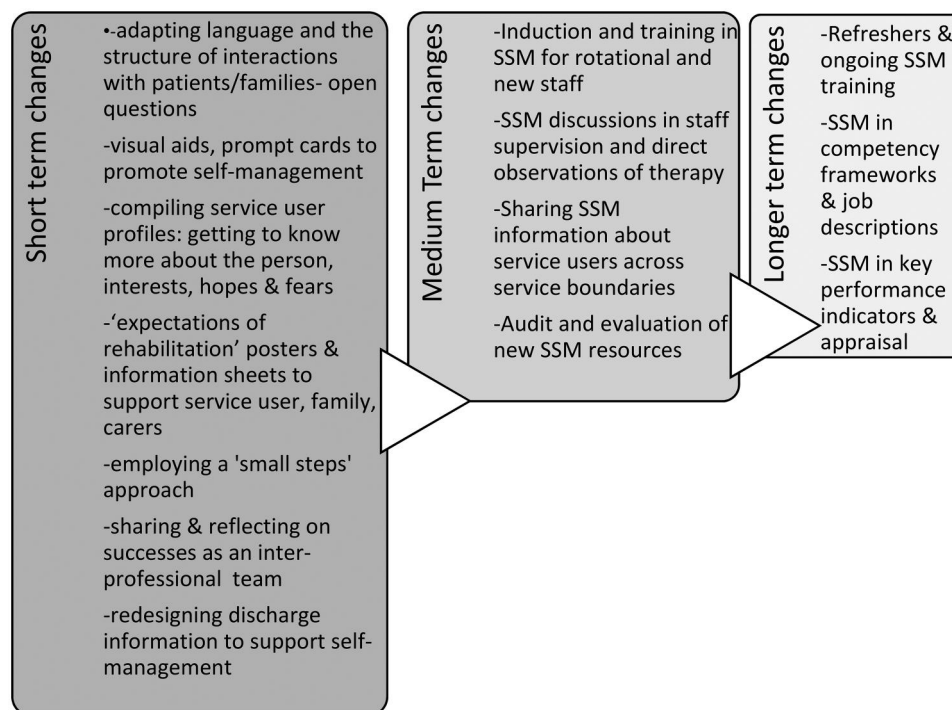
Short term changes

•-adapting language and the structure of interactions with patients/families- open questions

-visual aids, prompt cards to promote self-management

-compiling service user profiles: getting to know more about the person, interests, hopes & fears

-'expectations of rehabilitation' posters & information sheets to support service user, family, carers

-employing a 'small steps' approach

-sharing & reflecting on successes as an inter-professional team

-redesigning discharge information to support self-management

Medium Term changes

-Induction and training in SSM for rotational and new staff

-SSM discussions in staff supervision and direct observations of therapy

-Sharing SSM information about service users across service boundaries

-Audit and evaluation of new SSM resources

Longer term changes

-Refreshers & ongoing SSM training

-SSM in competency frameworks & job descriptions

-SSM in key performance indicators & appraisal